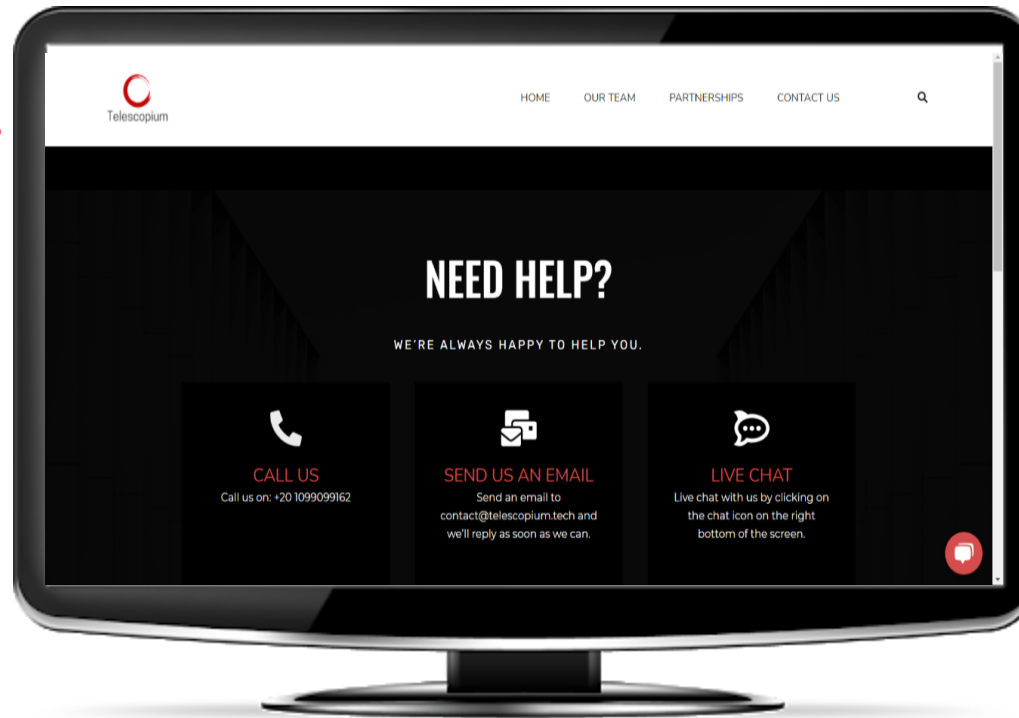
Telescopium

HOME OUR TEAM PARTNERSHIPS CONTACT US

NEED HELP?

WE'RE ALWAYS HAPPY TO HELP YOU.

CALL US
Call us on: +20 1099099162

SEND US AN EMAIL
Send an email to contact@telescopium.tech and we'll reply as soon as we can.

LIVE CHAT
Live chat with us by clicking on the chat icon on the right bottom of the screen.